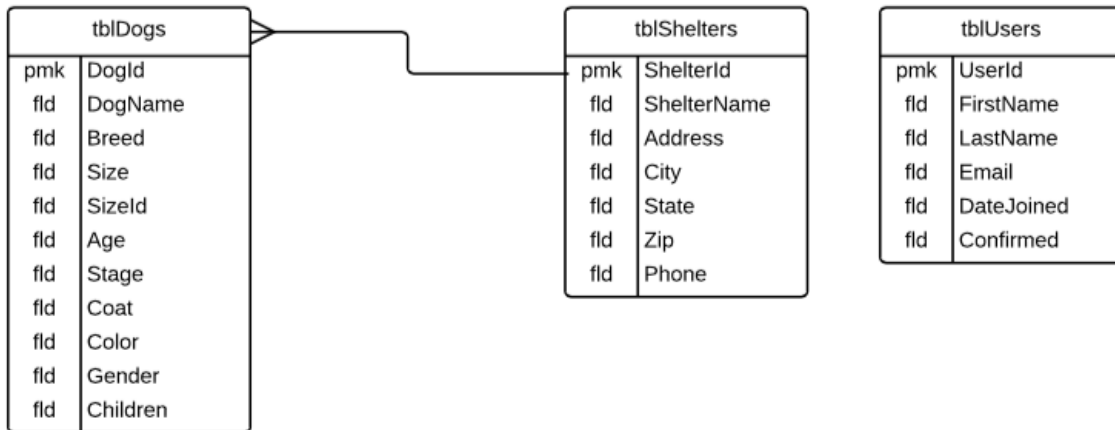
tblDogs

| | |
|---|---|
| pmk | DogId |
| fld | DogName |
| fld | Breed |
| fld | Size |
| fld | SizeId |
| fld | Age |
| fld | Stage |
| fld | Coat |
| fld | Color |
| fld | Gender |
| fld | Children |

tblShelters

| | |
|---|---|
| pmk | ShelterId |
| fld | ShelterName |
| fld | Address |
| fld | City |
| fld | State |
| fld | Zip |
| fld | Phone |

tblUsers

| | |
|---|---|
| pmk | UserId |
| fld | FirstName |
| fld | LastName |
| fld | Email |
| fld | DateJoined |
| fld | Confirmed |